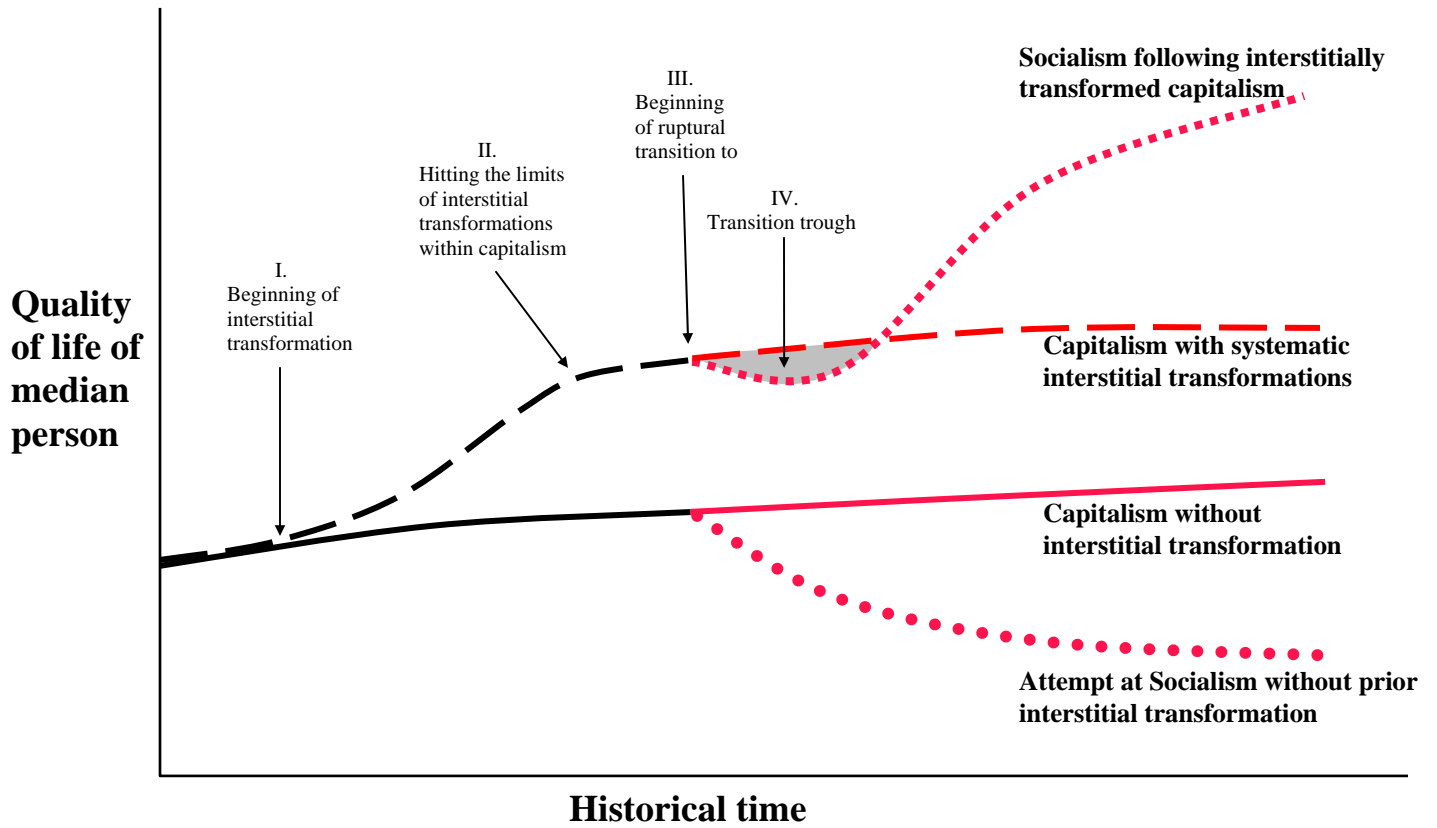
Socialism following interstitially transformed capitalism

III.
Beginning of ruptural transition to

II.
Hitting the limits of interstitial transformations within capitalism

IV.
Transition trough

I.
Beginning of interstitial transformation

Quality of life of median person

Capitalism with systematic interstitial transformations

Capitalism without interstitial transformation

Attempt at Socialism without prior interstitial transformation

Historical time